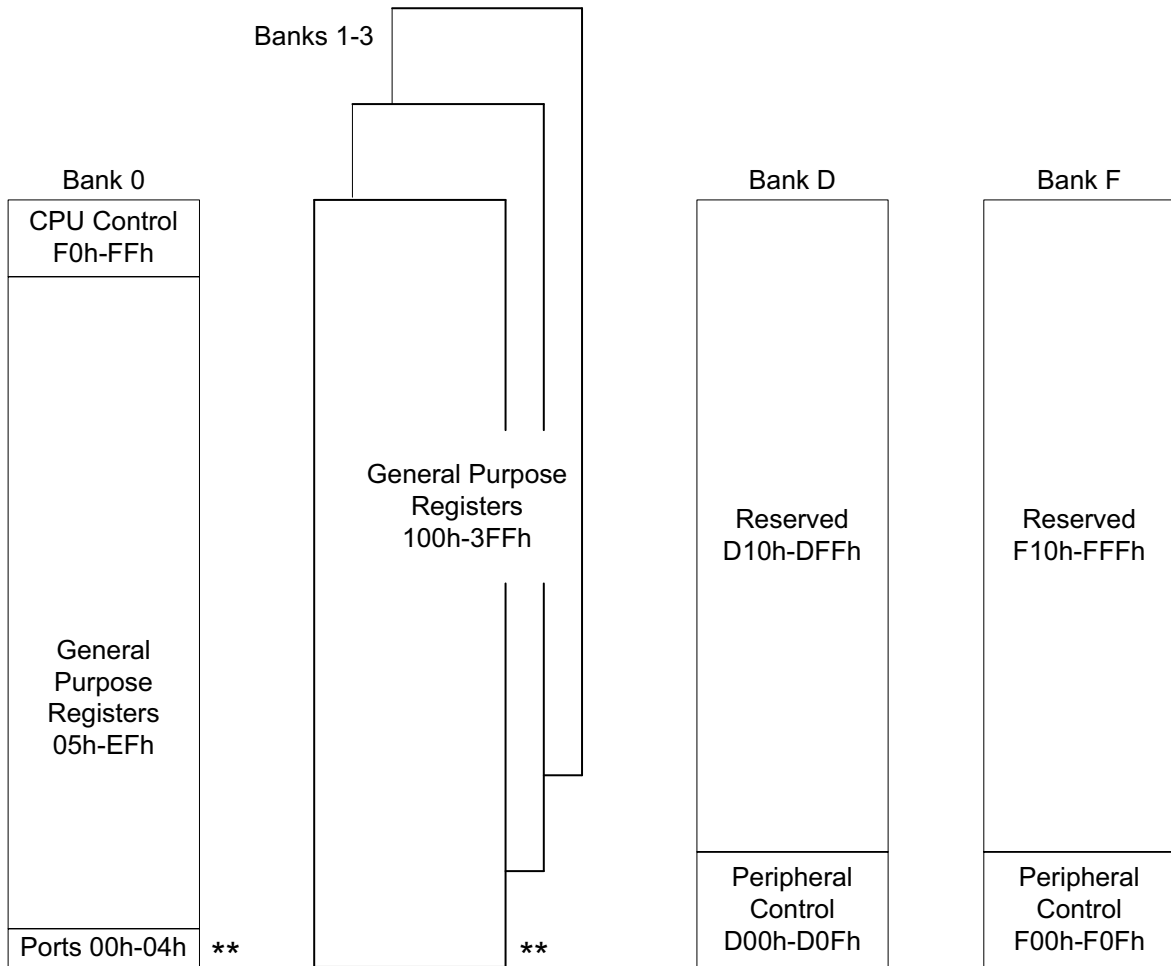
Banks 1-3

Bank 0

CPU Control
F0h-FFh

General Purpose Registers 05h-EFh

Ports 00h-04h **

General Purpose Registers 100h-3FFh

**

Bank D

Reserved
D10h-DFFh

Peripheral Control D00h-D0Fh

Bank F

Reserved
F10h-FFFh

Peripheral Control F00h-F0Fh